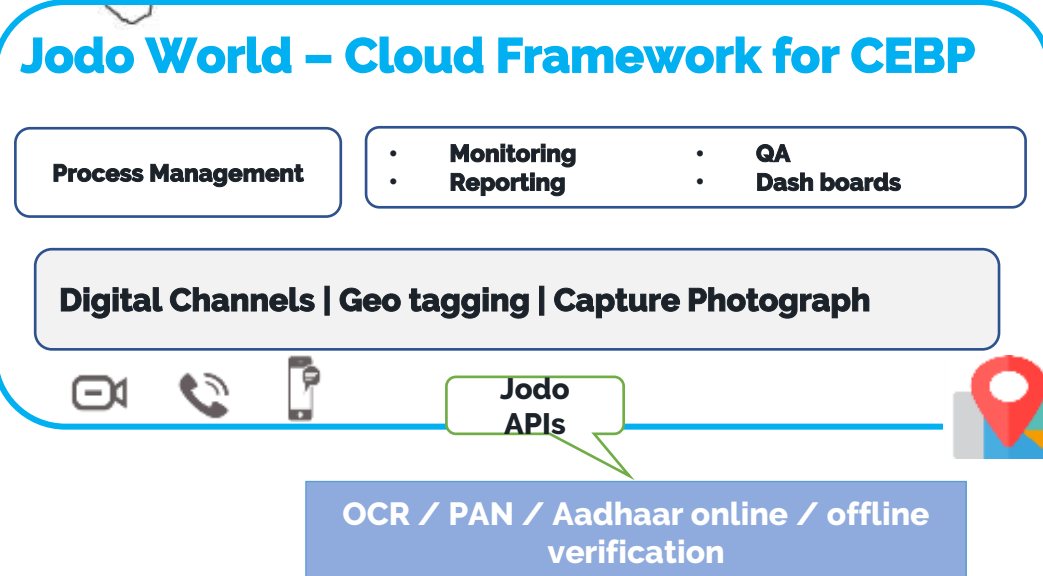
Jodo World – Cloud Framework for CEBP

Process Management

- Monitoring
- Reporting
- QA
- Dash boards

Digital Channels | Geo tagging | Capture Photograph

Jodo APIs

OCR / PAN / Aadhaar online / offline verification